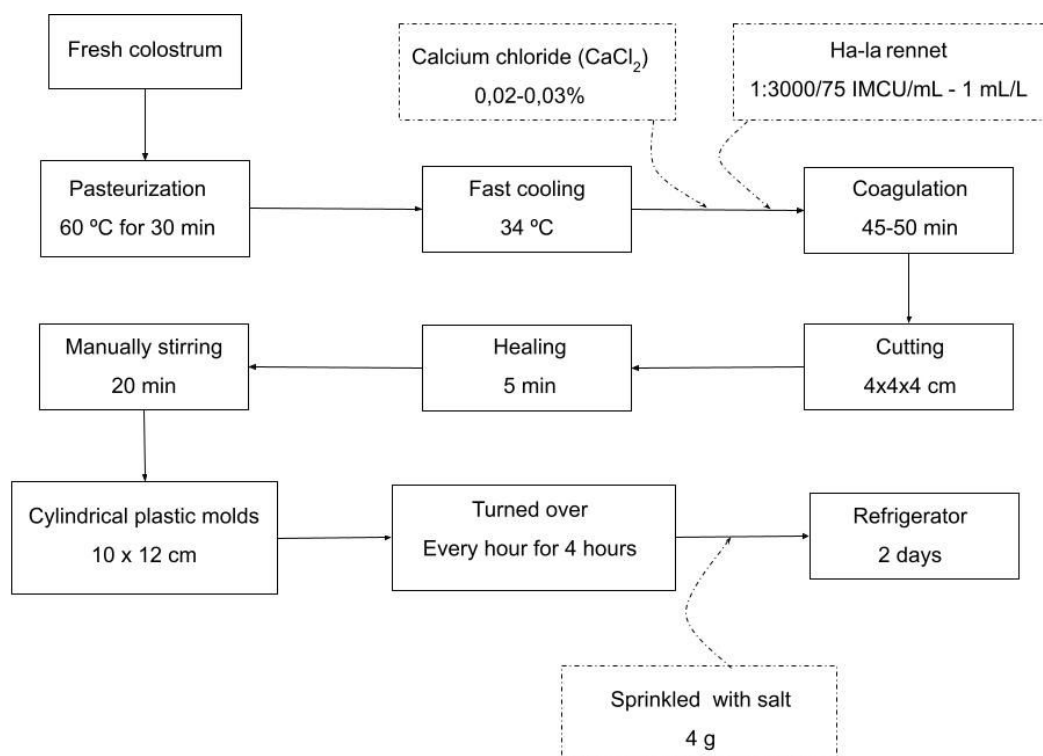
Fresh colostrum

Calcium chloride ($CaCl_2$)
0,02-0,03%

Ha-la rennet
1:3000/75 IMCU/mL - 1 mL/L

Pasteurization
60 ºC for 30 min

Fast cooling
34 ºC

Coagulation
45-50 min

Manually stirring
20 min

Healing
5 min

Cutting
4x4x4 cm

Cylindrical plastic molds
10 x 12 cm

Turned over
Every hour for 4 hours

Refrigerator
2 days

Sprinkled with salt
4 g